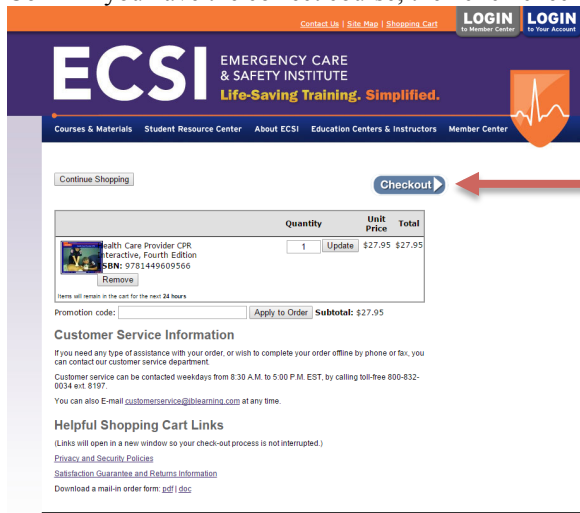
Contact Us | Site Map | Shopping Cart

LOGIN to Member Center

LOGIN to Your Account

ECSI EMERGENCY CARE & SAFETY INSTITUTE

Life-Saving Training. Simplified.

Courses & Materials Student Resource Center About ECSI Education Centers & Instructors Member Center

Continue Shopping

Checkout

| | Quantity | Unit Price | Total |
|---|---|---|---|
| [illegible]ealth Care Provider CPR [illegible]nteractive, Fourth Edition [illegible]SBN: 9781449609566 Remove | 1 Update | \$27.95 | \$27.95 |

Items will remain in the cart for the next 24 hours

Promotion code: Apply to Order Subtotal: \$27.95

Customer Service Information

If you need any type of assistance with your order, or wish to complete your order offline by phone or fax, you can contact our customer service department.

Customer service can be contacted weekdays from 8:30 A.M. to 5:00 P.M. EST, by calling toll-free 800-832-0034 ext. 8197.

You can also E-mail customerservice@jblearning.com at any time.

Helpful Shopping Cart Links

(Links will open in a new window so your check-out process is not interrupted.)

Privacy and Security Policies

Satisfaction Guarantee and Returns Information

Download a mail-in order form: pdf | doc